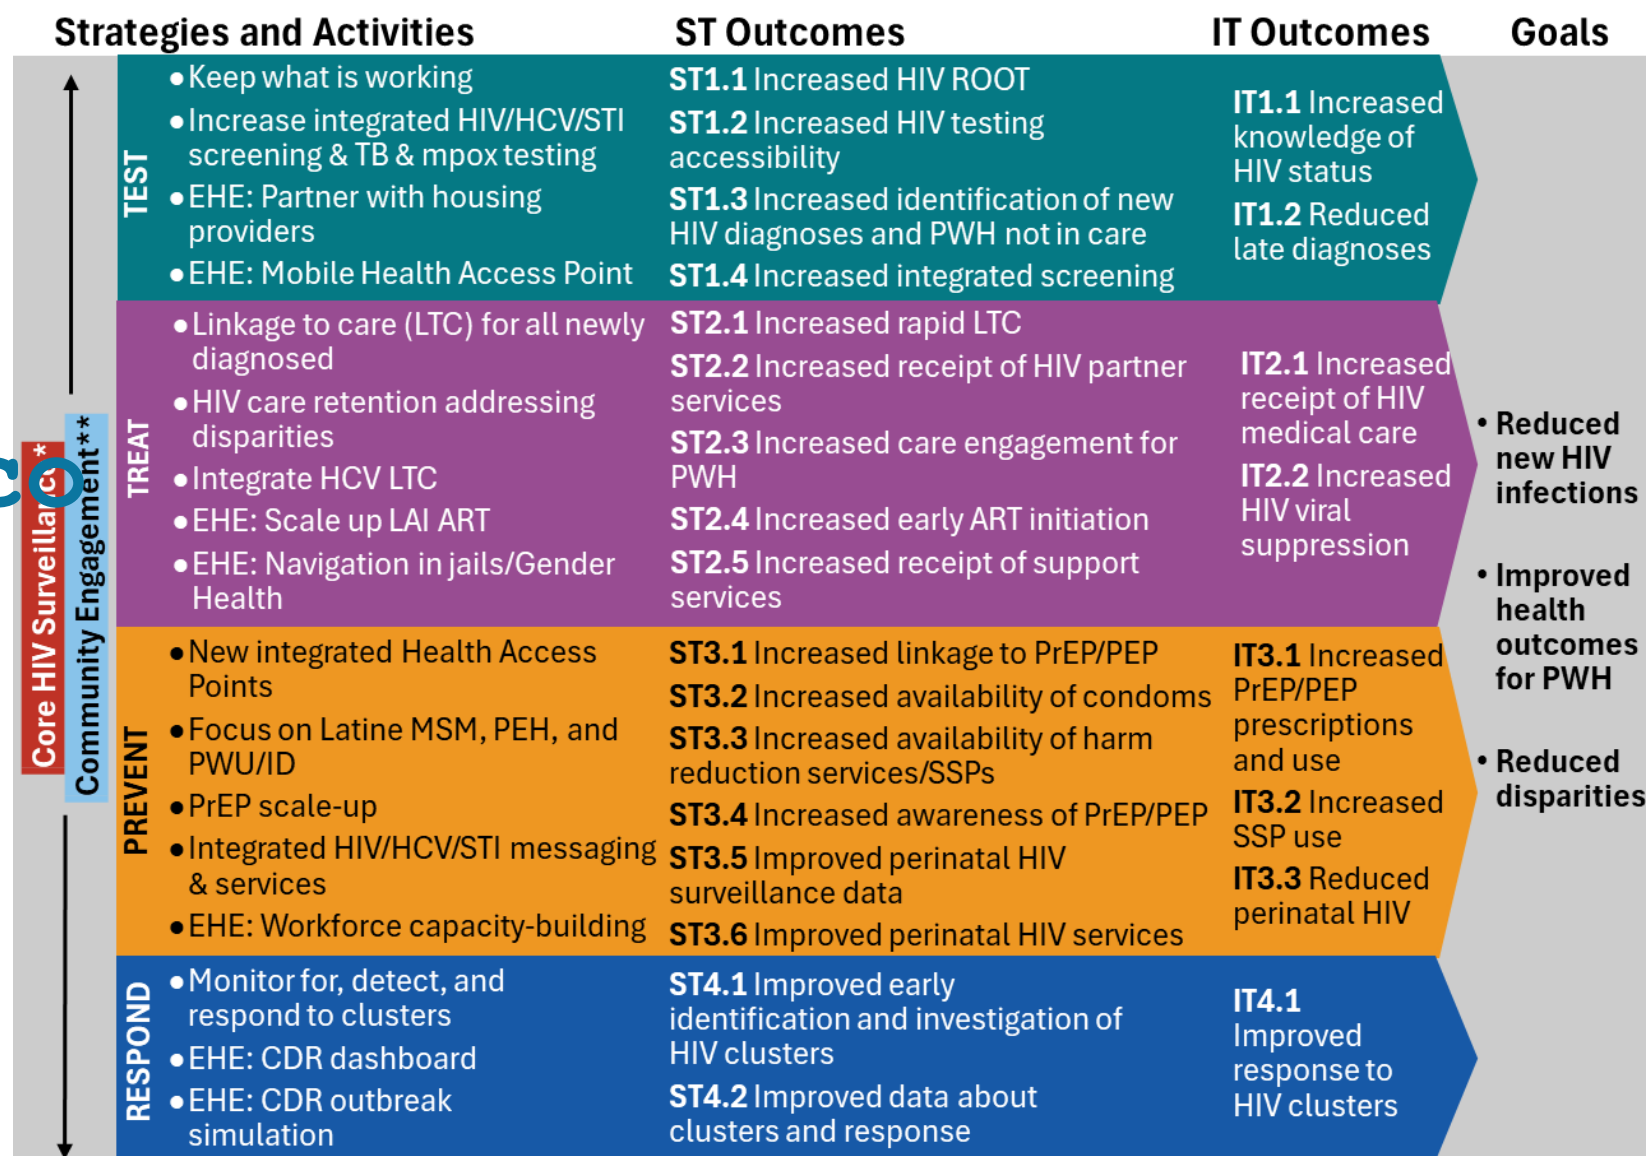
Strategies and Activities

ST Outcomes

IT Outcomes

Goals

Core HIV Surveillance*

Community Engagement**

TEST

• Keep what is working
• Increase integrated HIV/HCV/STI screening & TB & mpox testing
• EHE: Partner with housing providers
• EHE: Mobile Health Access Point

ST1.1 Increased HIV ROOT
ST1.2 Increased HIV testing accessibility
ST1.3 Increased identification of new HIV diagnoses and PWH not in care
ST1.4 Increased integrated screening

IT1.1 Increased knowledge of HIV status
IT1.2 Reduced late diagnoses

TREAT

• Linkage to care (LTC) for all newly diagnosed
• HIV care retention addressing disparities
• Integrate HCV LTC
• EHE: Scale up LAI ART
• EHE: Navigation in jails/Gender Health

ST2.1 Increased rapid LTC
ST2.2 Increased receipt of HIV partner services
ST2.3 Increased care engagement for PWH
ST2.4 Increased early ART initiation
ST2.5 Increased receipt of support services

IT2.1 Increased receipt of HIV medical care
IT2.2 Increased HIV viral suppression

PREVENT

• New integrated Health Access Points
• Focus on Latine MSM, PEH, and PWU/ID
• PrEP scale-up
• Integrated HIV/HCV/STI messaging & services
• EHE: Workforce capacity-building

ST3.1 Increased linkage to PrEP/PEP
ST3.2 Increased availability of condoms
ST3.3 Increased availability of harm reduction services/SSPs
ST3.4 Increased awareness of PrEP/PEP
ST3.5 Improved perinatal HIV surveillance data
ST3.6 Improved perinatal HIV services

IT3.1 Increased PrEP/PEP prescriptions and use
IT3.2 Increased SSP use
IT3.3 Reduced perinatal HIV

RESPOND

• Monitor for, detect, and respond to clusters
• EHE: CDR dashboard
• EHE: CDR outbreak simulation

ST4.1 Improved early identification and investigation of HIV clusters
ST4.2 Improved data about clusters and response

IT4.1 Improved response to HIV clusters

• Reduced new HIV infections
• Improved health outcomes for PWH
• Reduced disparities